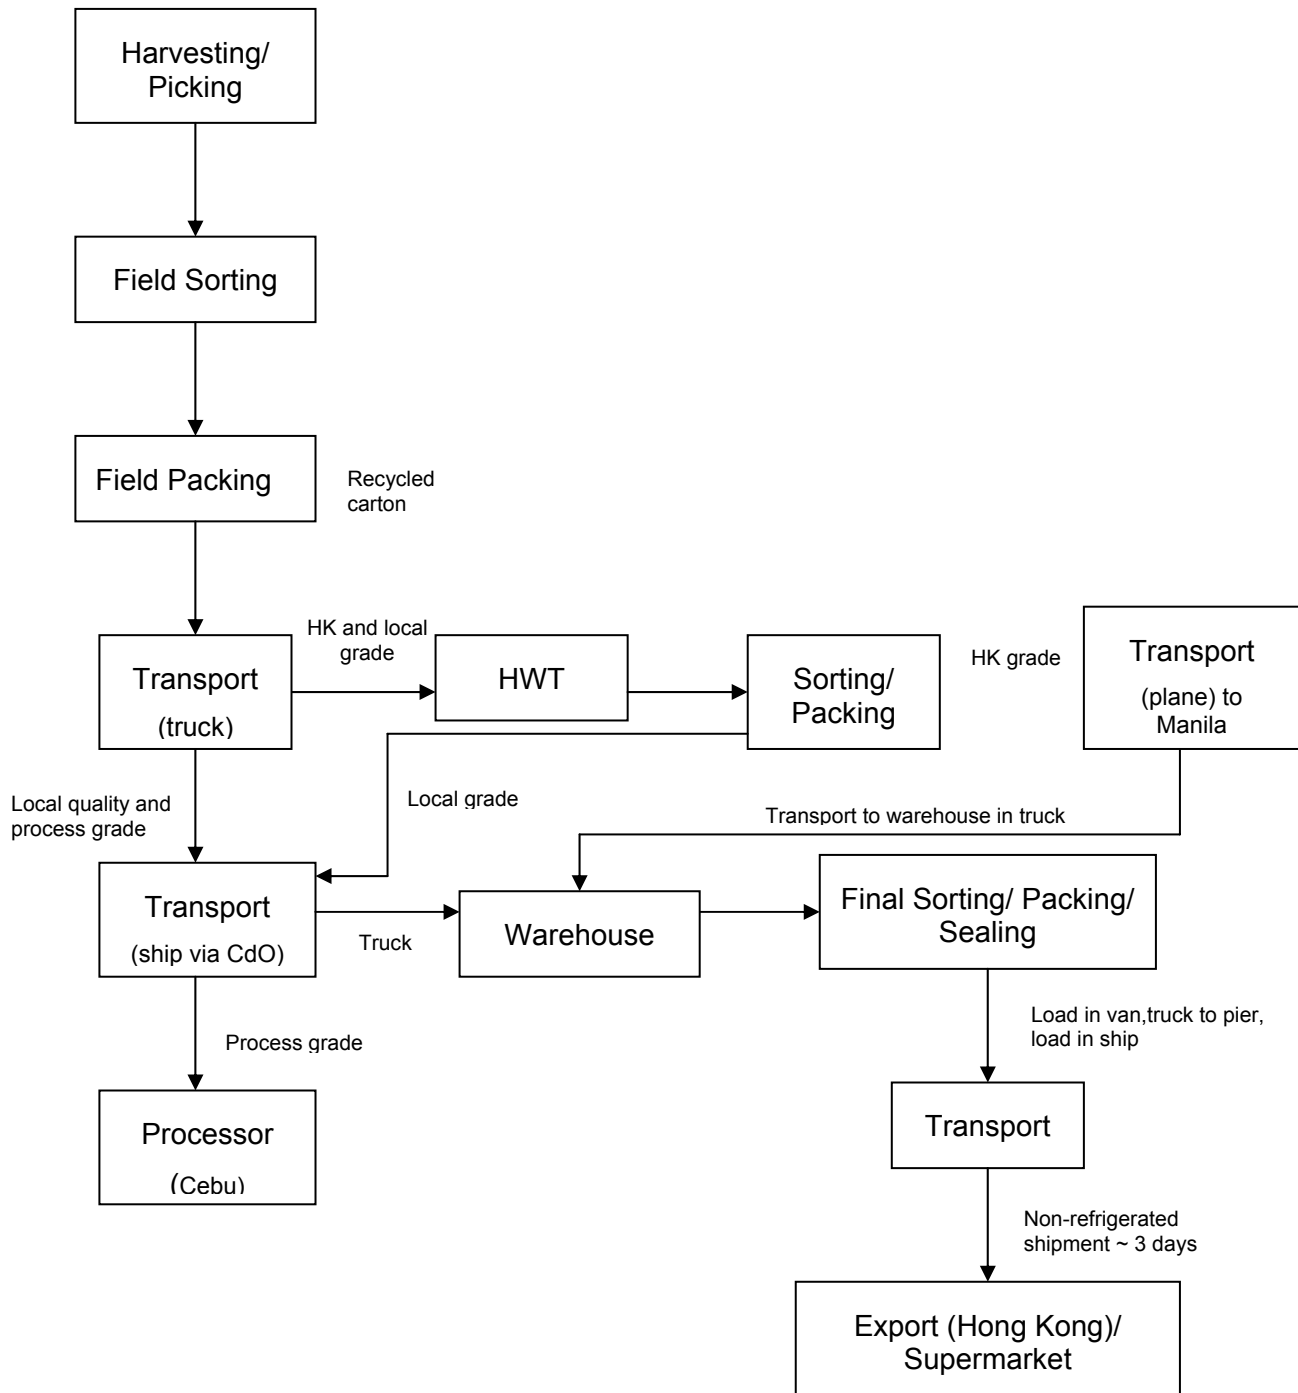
Harvesting/ Picking

Field Sorting

Field Packing

Recycled carton

Transport

(truck)

HK and local grade

HWT

Sorting/ Packing

HK grade

Transport

(plane) to Manila

Local quality and process grade

Local grade

Transport to warehouse in truck

Transport

(ship via CdO)

Truck

Warehouse

Final Sorting/ Packing/ Sealing

Load in van,truck to pier, load in ship

Process grade

Processor

(Cebu)

Transport

Non-refrigerated shipment ~ 3 days

Export (Hong Kong)/ Supermarket